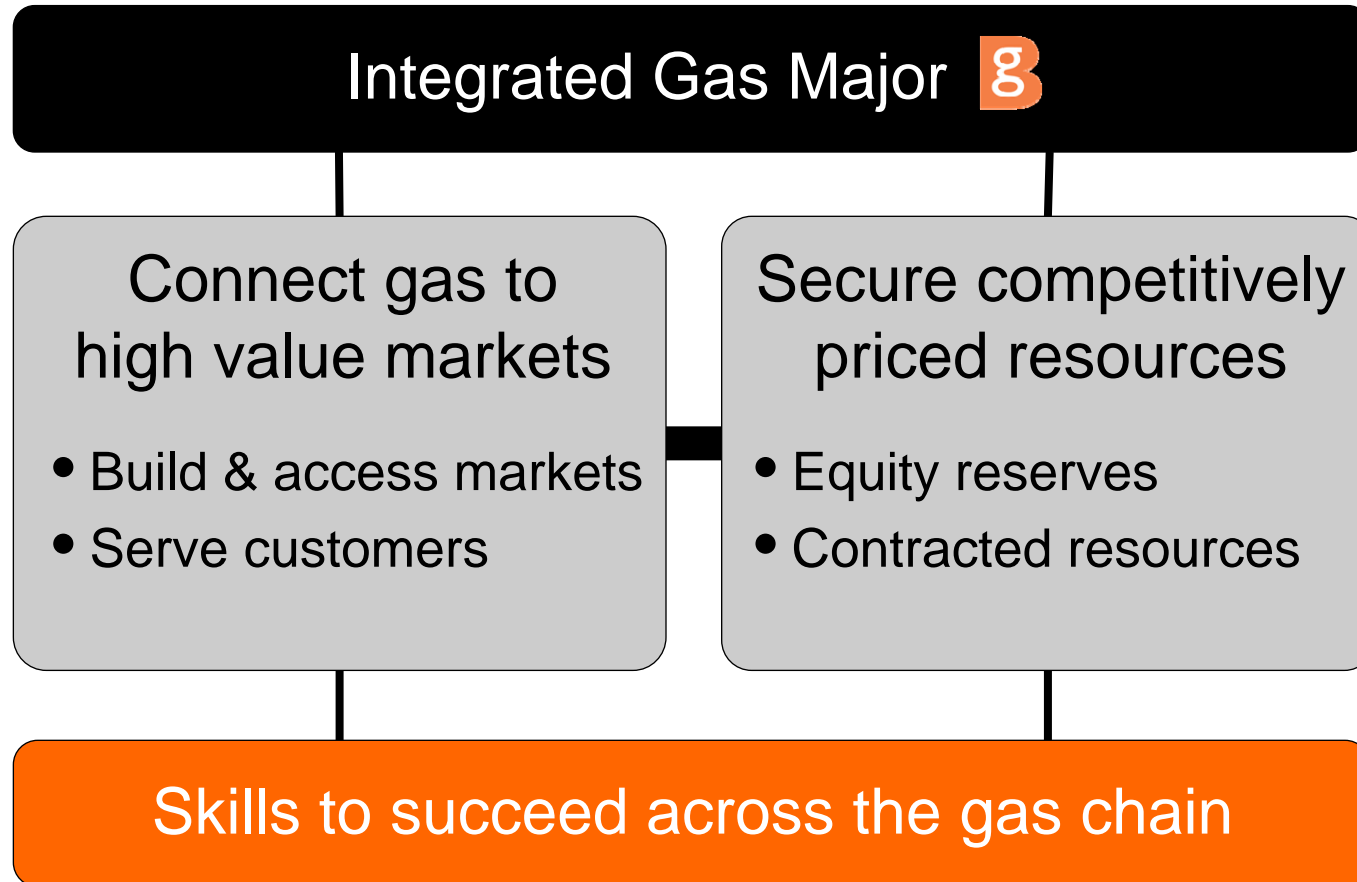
Integrated Gas Major g

Connect gas to high value markets

• Build & access markets
• Serve customers

Secure competitively priced resources

• Equity reserves
• Contracted resources

Skills to succeed across the gas chain